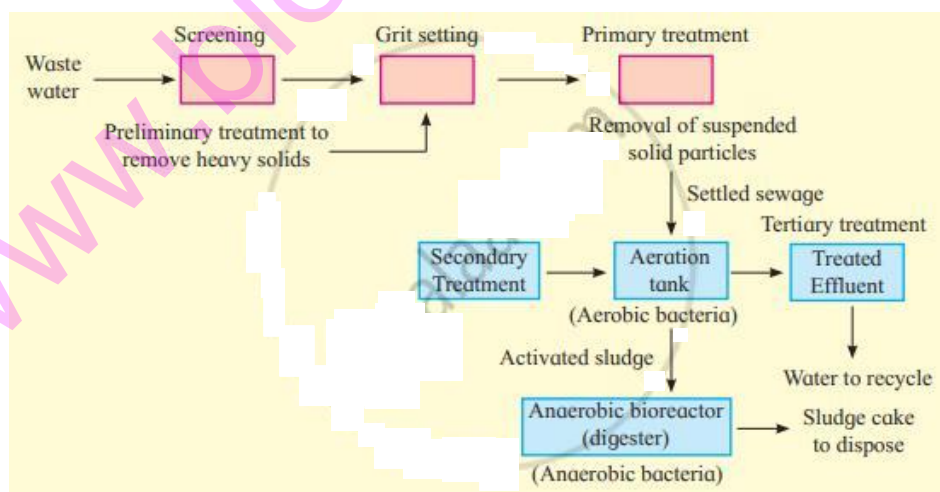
www.bl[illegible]

Screening

Grit setting

Primary treatment

Waste water

Preliminary treatment to remove heavy solids

Removal of suspended solid particles

Settled sewage

Tertiary treatment

Secondary Treatment

Aeration tank

(Aerobic bacteria)

Treated Effluent

Activated sludge

Water to recycle

Anaerobic bioreactor (digester)

(Anaerobic bacteria)

Sludge cake to dispose